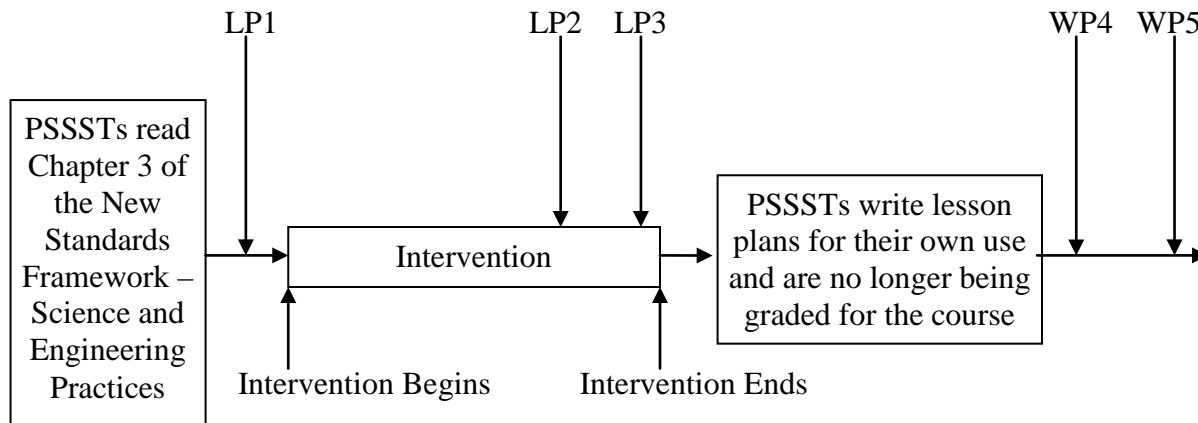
LP1

LP2 LP3

WP4 WP5

PSSSTs read Chapter 3 of the New Standards Framework – Science and Engineering Practices

Intervention

PSSSTs write lesson plans for their own use and are no longer being graded for the course

Intervention Begins

Intervention Ends